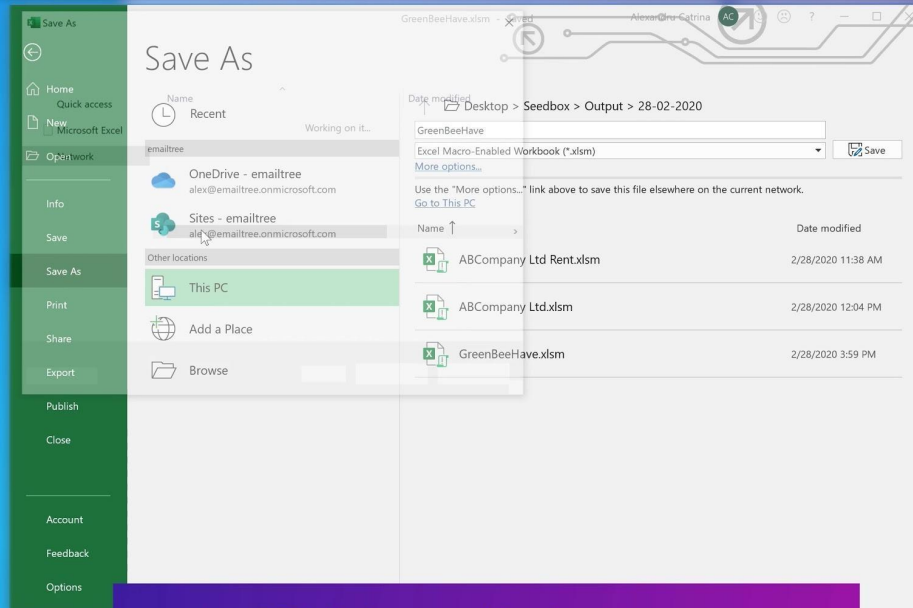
Save As

GreenBeeHave.xlsm - Saved

Alexandru Catrina AC

Home
Quick access
New
Microsoft Excel
Open
Network

Info

Save

Save As

Print

Share

Export

Publish

Close

Account

Feedback

Options

Save As

Name
Recent
Working on it...

emailtree
OneDrive - emailtree
alex@emailtree.onmicrosoft.com

Sites - emailtree
alex@emailtree.onmicrosoft.com

Other locations
This PC

Add a Place

Browse

Date modified

Desktop > Seedbox > Output > 28-02-2020

GreenBeeHave

Excel Macro-Enabled Workbook (*.xlsm)

Save

More options...

Use the "More options..." link above to save this file elsewhere on the current network.
Go to This PC

| Name ↑ | Date modified |
|---|---|
| ABCompany Ltd Rent.xlsm | 2/28/2020 11:38 AM |
| ABCompany Ltd.xlsm | 2/28/2020 12:04 PM |
| GreenBeeHave.xlsm | 2/28/2020 3:59 PM |